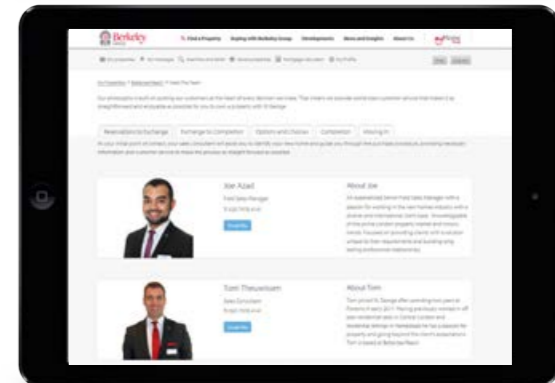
Berkeley

Find a Property

Buying with Berkeley Group

Developments

News and Insights

About Us

Reservation to Exchange

Exchange to Completion

Options and Choices

Completion

Moving In

Joe Azad

Email Me

About Joe

Tom Theuwissen

Email Me

About Tom